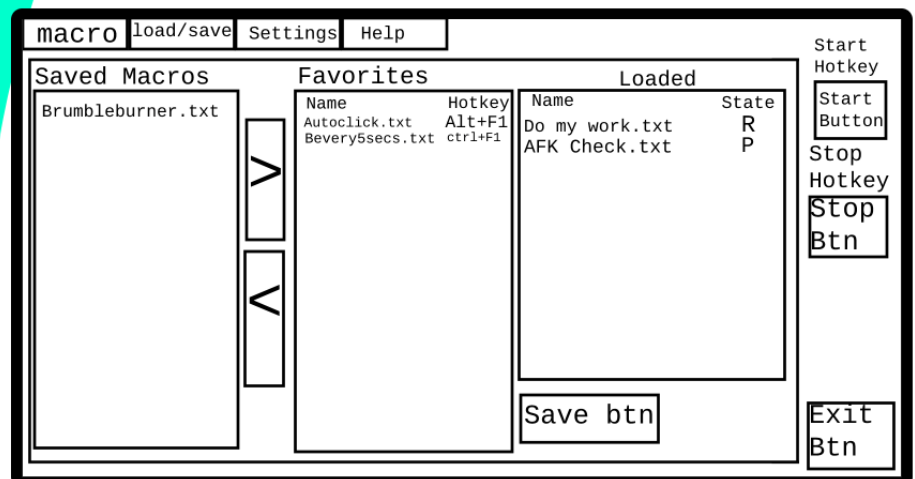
macro | load/save | Settings | Help

Saved Macros
Brumbleburner.txt

>
<

Favorites
| Name | Hotkey |
|---|---|
| Autoclick.txt | Alt+F1 |
| Bevery5secs.txt | ctrl+F1 |

Loaded
| Name | State |
|---|---|
| Do my work.txt | R |
| AFK Check.txt | P |

Save btn

Start Hotkey
Start Button
Stop Hotkey
Stop Btn

Exit Btn